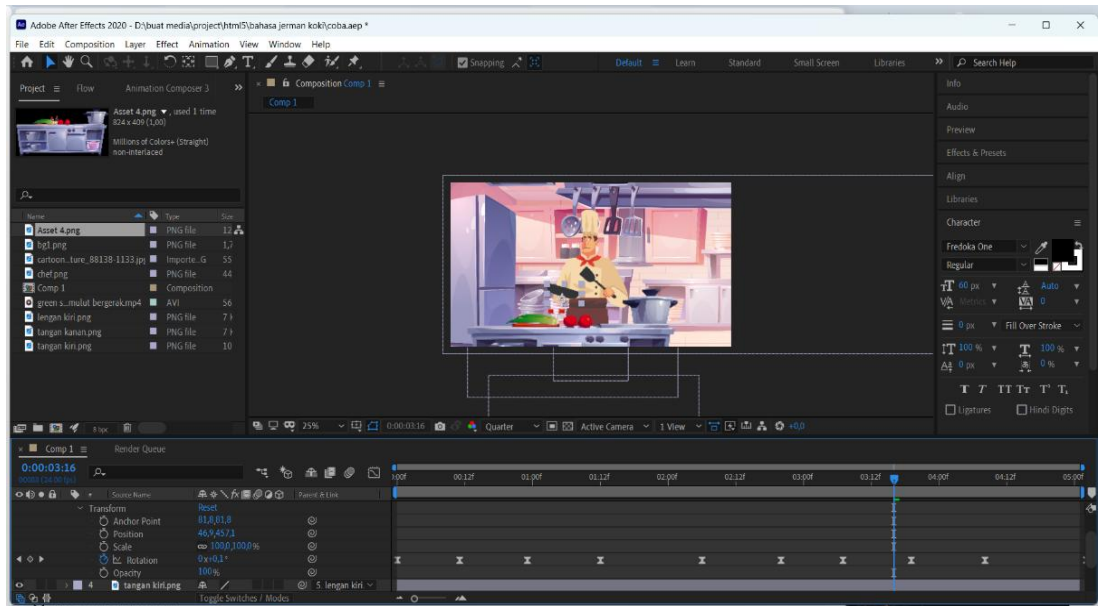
Adobe After Effects 2020 - D:\buat media\project\html5\bahasa jerman koki\coba.aep *

File Edit Composition Layer Effect Animation View Window Help

Snapping

Default Learn Standard Small Screen Libraries Search Help

Project Flow Animation Composer 3

Asset 4.png ▼ , used 1 time
824 x 409 (1,00)

Millions of Colors+ (Straight)
non-interlaced

| Name | Type | Size |
|---|---|---|
| Asset 4.png | PNG file | 12 |
| bg1.png | PNG file | 1,7 |
| cartoon...ture_88138-1133.jpg | Importe...G | 55 |
| chef.png | PNG file | 44 |
| Comp 1 | Composition | |
| green s...mulut bergerak.mp4 | AVI | 56 |
| lengan kiri.png | PNG file | 7 |
| tangan kanan.png | PNG file | 7 |
| tangan kiri.png | PNG file | 10 |

8 bpc

Composition Comp 1

Comp 1

25% 0:00:03:16 Quarter Active Camera 1 View +0,0

Info
Audio
Preview
Effects & Presets
Align
Libraries
Character

Fredoka One
Regular
60 px Auto
Metrics 0
0 px Fill Over Stroke
100 % 100 %
0 px 0 %

Ligatures Hindi Digits

Comp 1 Render Queue

0:00:03:16
00088 (24.00 fps)

Source Name Parent & Link

Transform Reset
Anchor Point 81,8,81,8
Position 46,9,457,1
Scale 100,0,100,0%
Rotation 0x+0,1°
Opacity 100%

4 tangan kiri.png 5. lengan kiri

Toggle Switches / Modes

0:00f 00:12f 01:00f 01:12f 02:00f 02:12f 03:00f 03:12f 04:00f 04:12f 05:00f